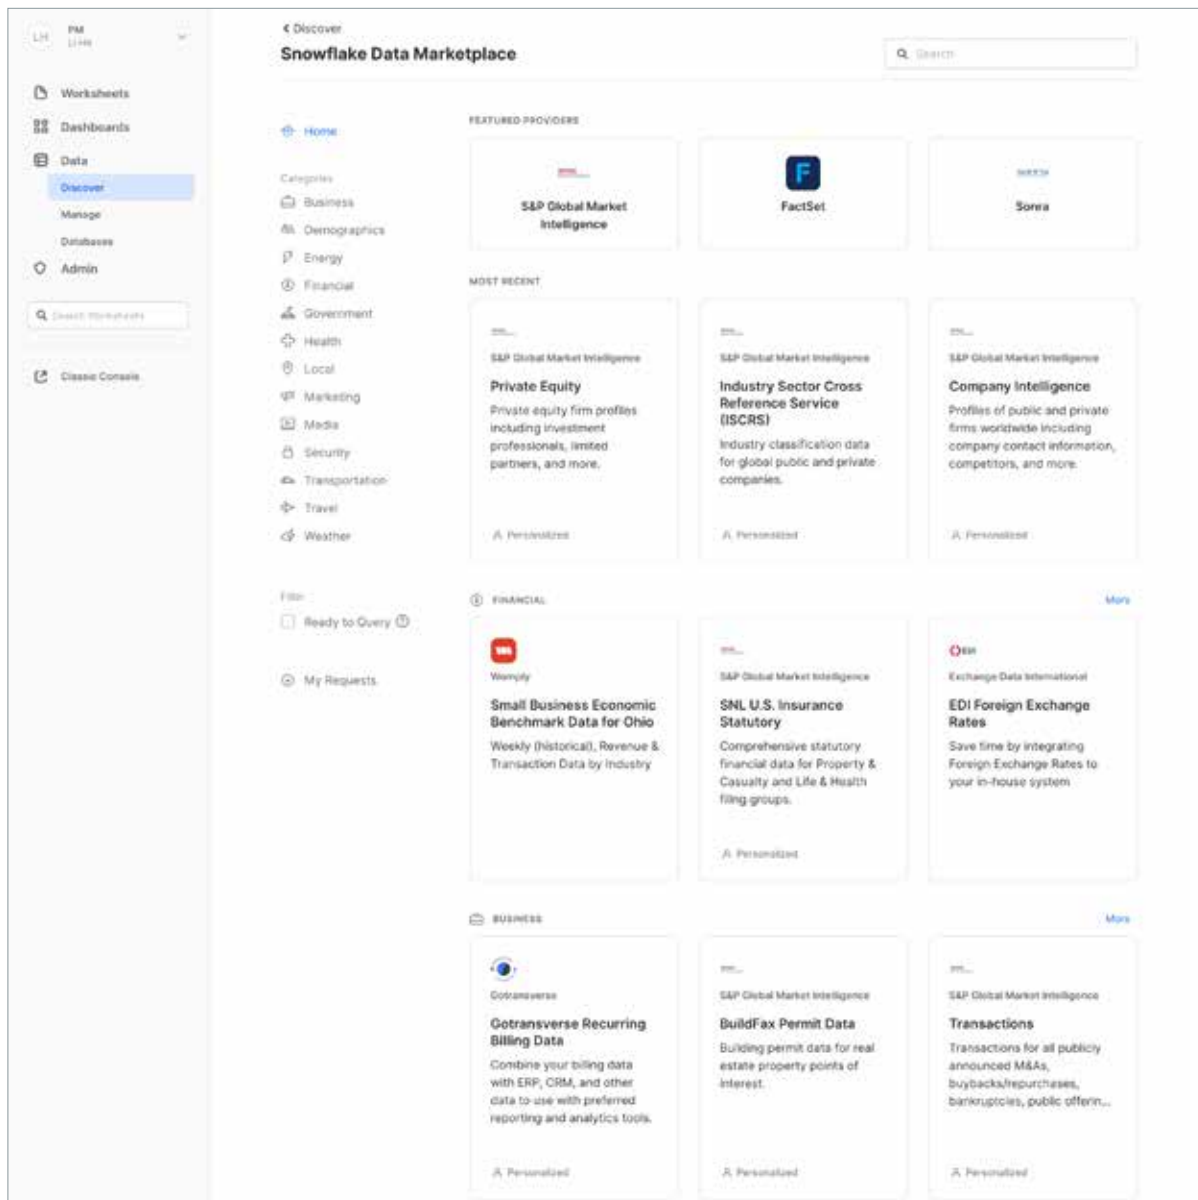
LH PM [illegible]

Worksheets
Dashboards
Data
Discover
Manage
Databases
Admin

Search Worksheets

Classic Console

< Discover
Snowflake Data Marketplace

Search

Home

Categories
Business
Demographics
Energy
Financial
Government
Health
Local
Marketing
Media
Security
Transportation
Travel
Weather

Filter
Ready to Query

My Requests

FEATURED PROVIDERS

S&P Global Market Intelligence

FactSet

Sonra

MOST RECENT

S&P Global Market Intelligence
Private Equity
Private equity firm profiles including investment professionals, limited partners, and more.
Personalized

S&P Global Market Intelligence
Industry Sector Cross Reference Service (ISCRS)
Industry classification data for global public and private companies.
Personalized

S&P Global Market Intelligence
Company Intelligence
Profiles of public and private firms worldwide including company contact information, competitors, and more.
Personalized

FINANCIAL
More

Womply
Small Business Economic Benchmark Data for Ohio
Weekly (historical), Revenue & Transaction Data by Industry

S&P Global Market Intelligence
SNL U.S. Insurance Statutory
Comprehensive statutory financial data for Property & Casualty and Life & Health filing groups.
Personalized

EDI
Exchange Data International
EDI Foreign Exchange Rates
Save time by integrating Foreign Exchange Rates to your in-house system

BUSINESS
More

Gotransverse
Gotransverse Recurring Billing Data
Combine your billing data with ERP, CRM, and other data to use with preferred reporting and analytics tools.
Personalized

S&P Global Market Intelligence
BuildFax Permit Data
Building permit data for real estate property points of interest.
Personalized

S&P Global Market Intelligence
Transactions
Transactions for all publicly announced M&As, buybacks/repurchases, bankruptcies, public offerin...
Personalized